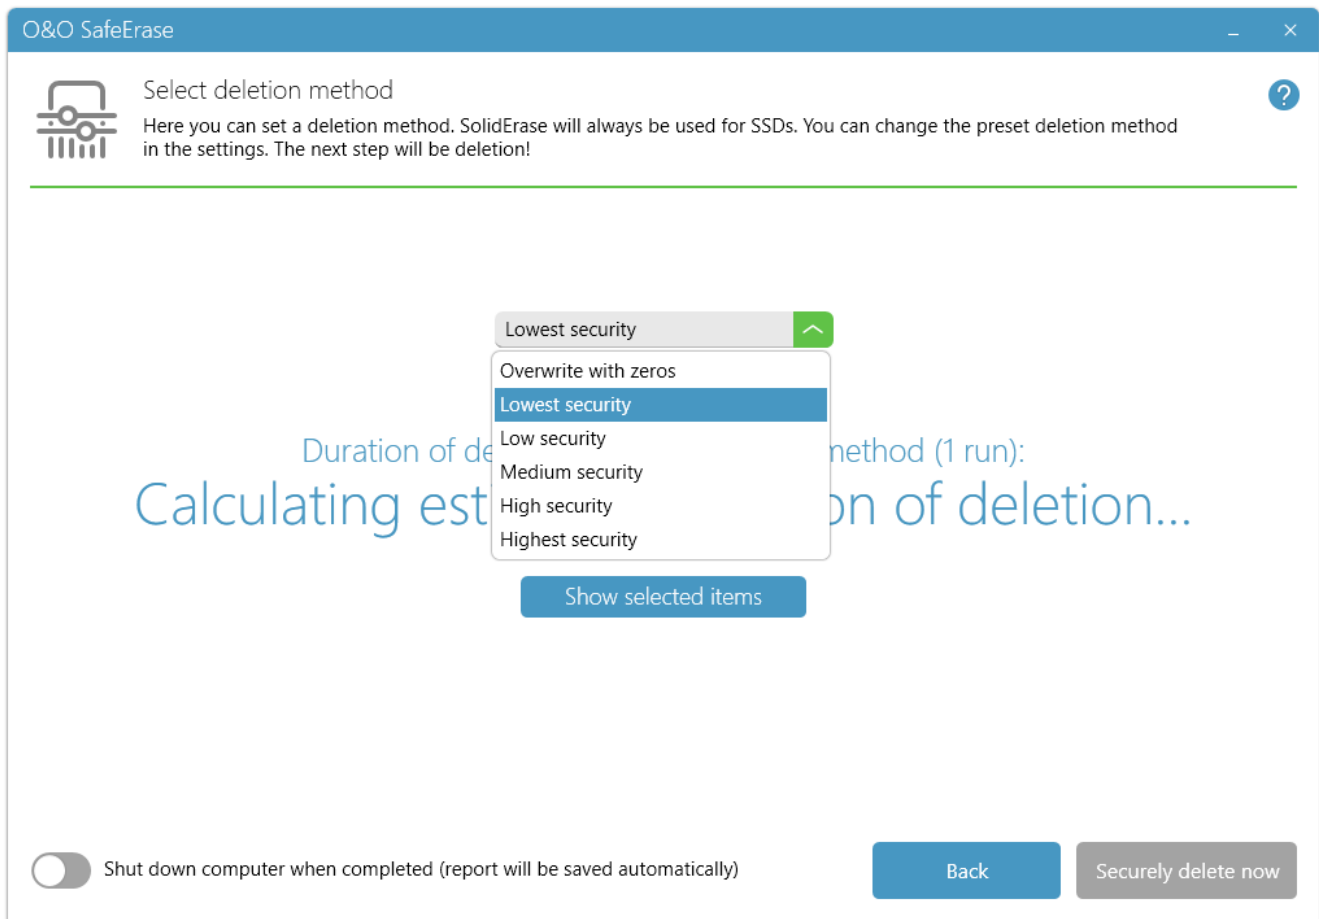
O&O SafeErase

Select deletion method

Here you can set a deletion method. SolidErase will always be used for SSDs. You can change the preset deletion method in the settings. The next step will be deletion!

Lowest security

Overwrite with zeros
Lowest security
Low security
Medium security
High security
Highest security

Duration of de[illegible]method (1 run):

Calculating est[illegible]on of deletion...

Show selected items

Shut down computer when completed (report will be saved automatically)

Back

Securely delete now